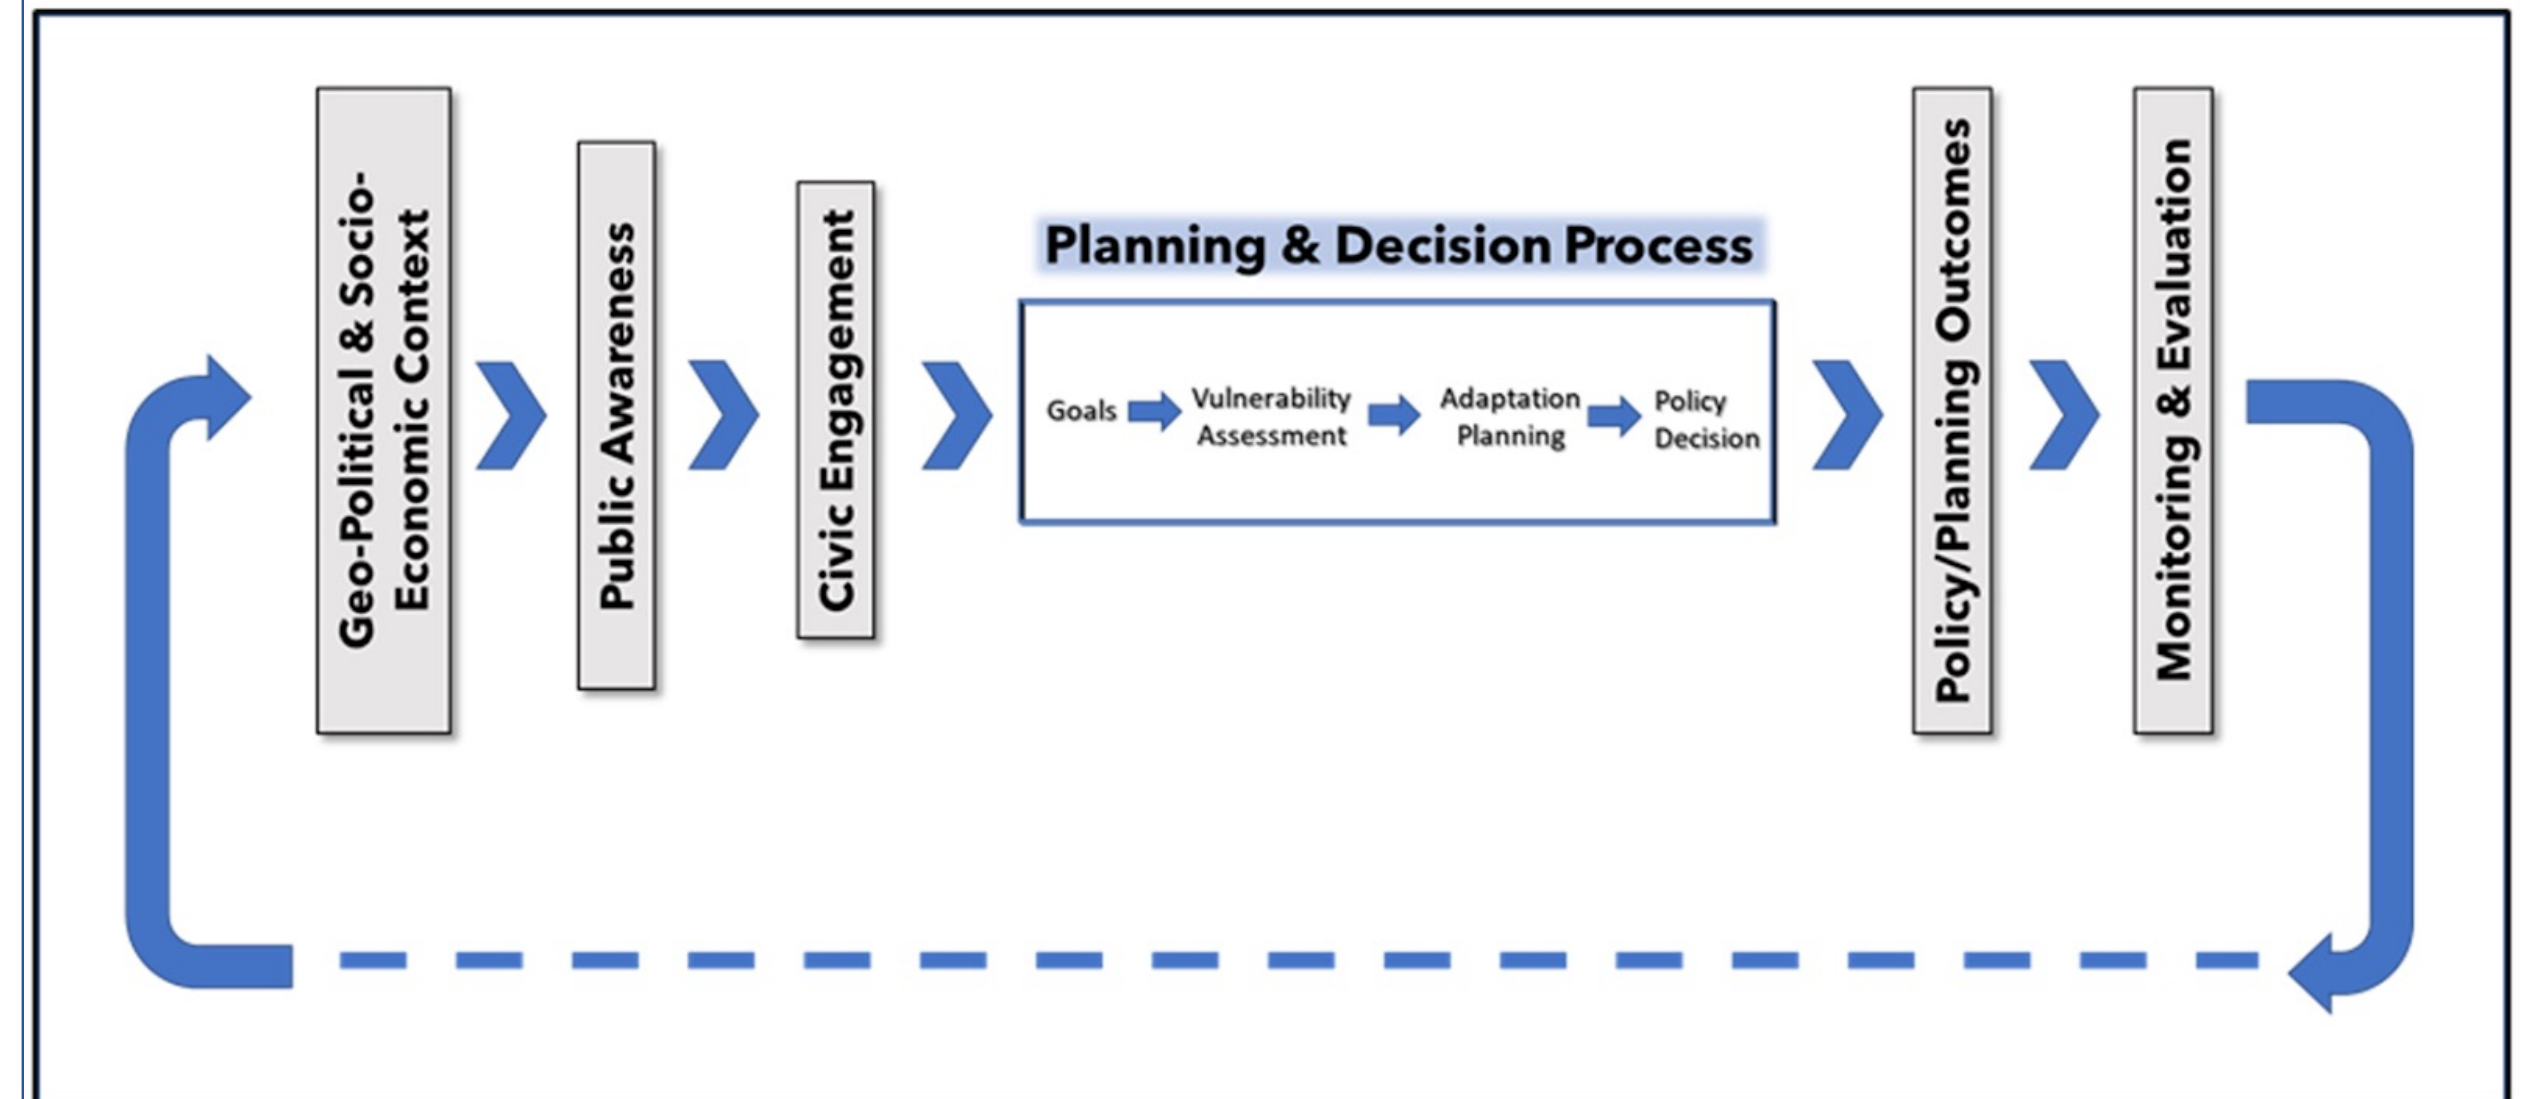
Geo-Political & Socio-Economic Context

Public Awareness

Civic Engagement

Planning & Decision Process

Goals

Vulnerability Assessment

Adaptation Planning

Policy Decision

Policy/Planning Outcomes

Monitoring & Evaluation